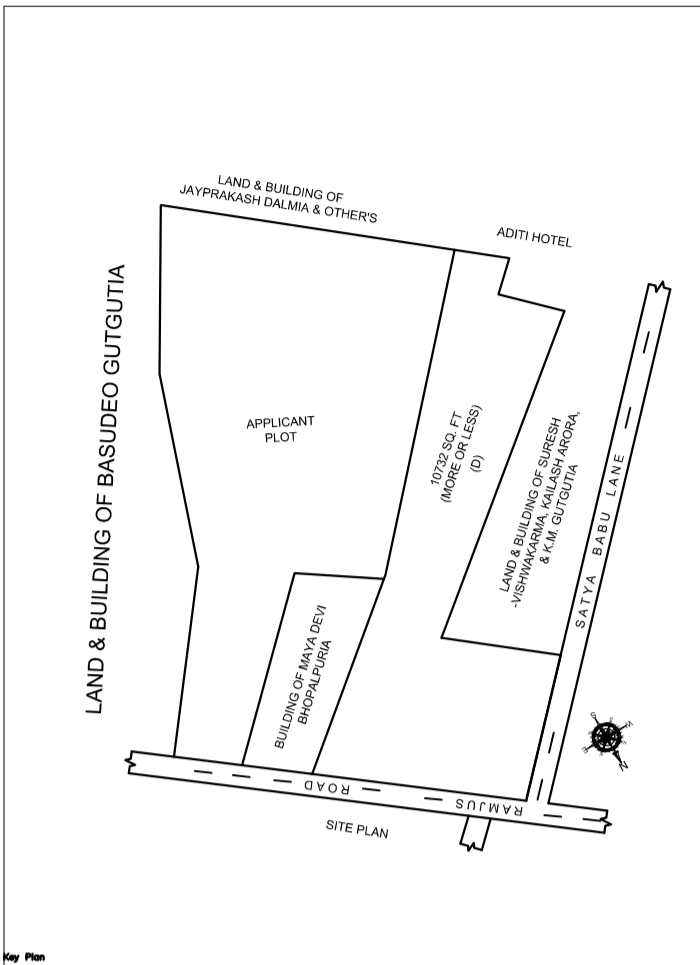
LAND & BUILDING OF JAYPRAKASH DALMIA & OTHER'S

ADITI HOTEL

LAND & BUILDING OF BASUDEO GUTGUTIA

APPLICANT PLOT

10732 SQ. FT (MORE OR LESS) (D)

LAND & BUILDING OF SURESH -VISHWAKARMA, KAILASH ARORA, & K.M. GUTGUTIA

SATYA BABU LANE

BUILDING OF MAYA DEVI BHOPALPURIA

RAMJUS ROAD

SITE PLAN

Key Plan